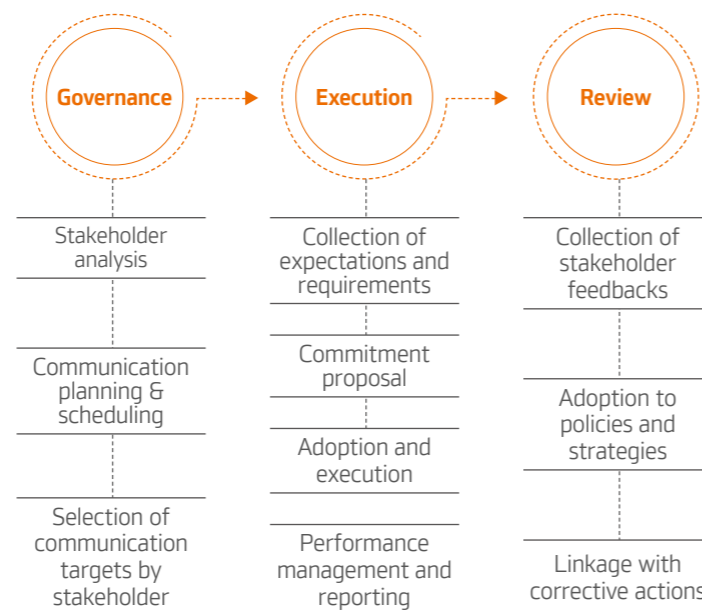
Governance

Stakeholder analysis

Communication planning & scheduling

Selection of communication targets by stakeholder

Execution

Collection of expectations and requirements

Commitment proposal

Adoption and execution

Performance management and reporting

Review

Collection of stakeholder feedbacks

Adoption to policies and strategies

Linkage with corrective actions